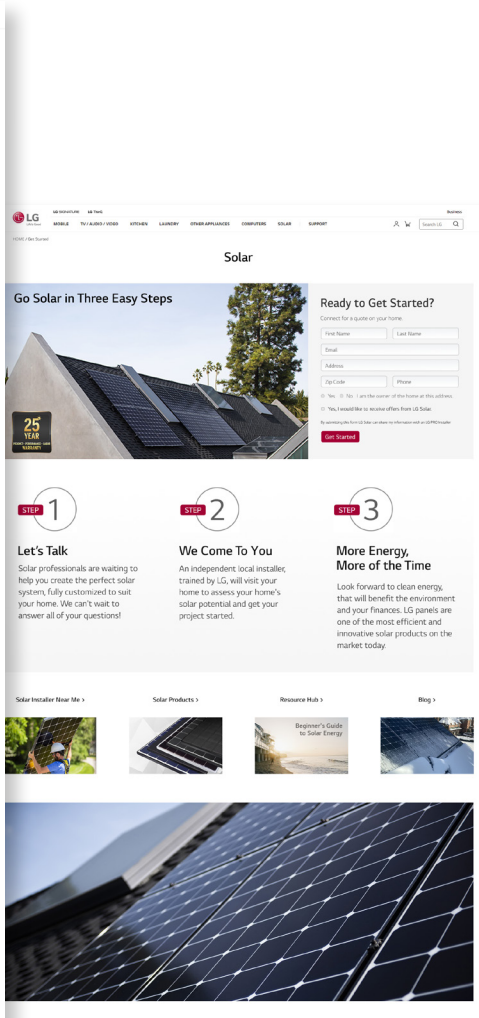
LG SIGNATURE LG ThinQ Business

LG MOBILE TV / AUDIO / VIDEO KITCHEN LAUNDRY OTHER APPLIANCES COMPUTERS SOLAR SUPPORT Search LG

HOME / Get Started

Solar

Go Solar in Three Easy Steps

25 YEAR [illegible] WARRANTY

Ready to Get Started?

Connect for a quote on your home.

First Name
Last Name
Email
Address
Zip Code
Phone

Yes No - I am the owner of the home at this address.

Yes, I would like to receive offers from LG Solar.

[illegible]

Get Started

STEP 1

Let's Talk

Solar professionals are waiting to help you create the perfect solar system, fully customized to suit your home. We can't wait to answer all of your questions!

STEP 2

We Come To You

An independent local installer, trained by LG, will visit your home to assess your home's solar potential and get your project started.

STEP 3

More Energy, More of the Time

Look forward to clean energy, that will benefit the environment and your finances. LG panels are one of the most efficient and innovative solar products on the market today.

Solar Installer Near Me >

Solar Products >

Resource Hub >

Blog >

Beginner's Guide to Solar Energy